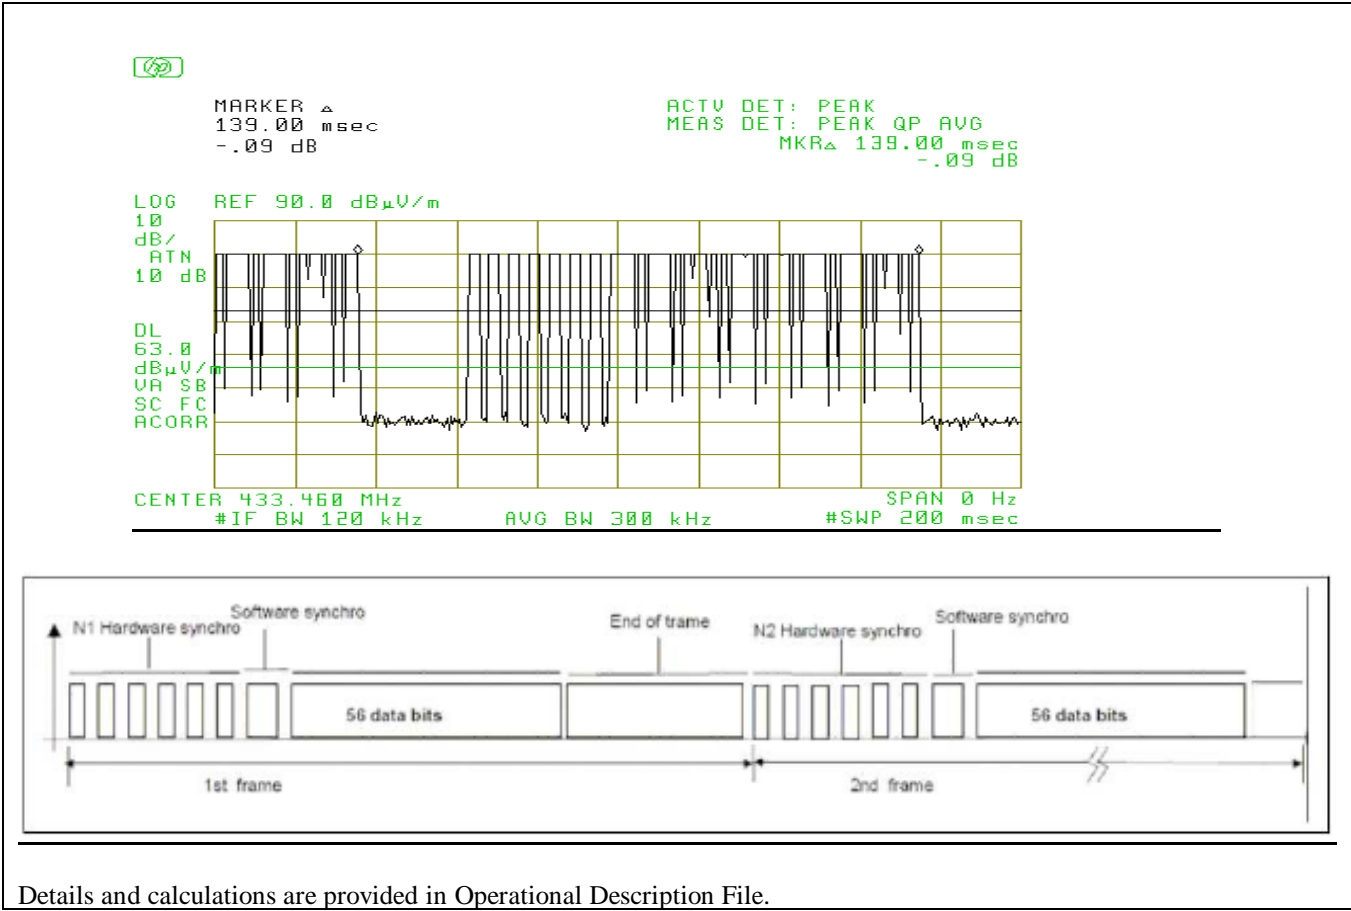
MARKER △
139.00 msec
-.09 dB

ACTV DET: PEAK
MEAS DET: PEAK QP AVG
MKR△ 139.00 msec
-.09 dB

LOG REF 90.0 dBμV/m
10
dB/
ATN
10 dB

DL
63.0
dBμV/m
VA SB
SC FC
ACORR

CENTER 433.460 MHz
#IF BW 120 kHz
AVG BW 300 kHz
SPAN 0 Hz
#SWP 200 msec

N1 Hardware synchro
Software synchro
End of frame
N2 Hardware synchro
Software synchro
56 data bits
56 data bits
1st frame
2nd frame

Details and calculations are provided in Operational Description File.